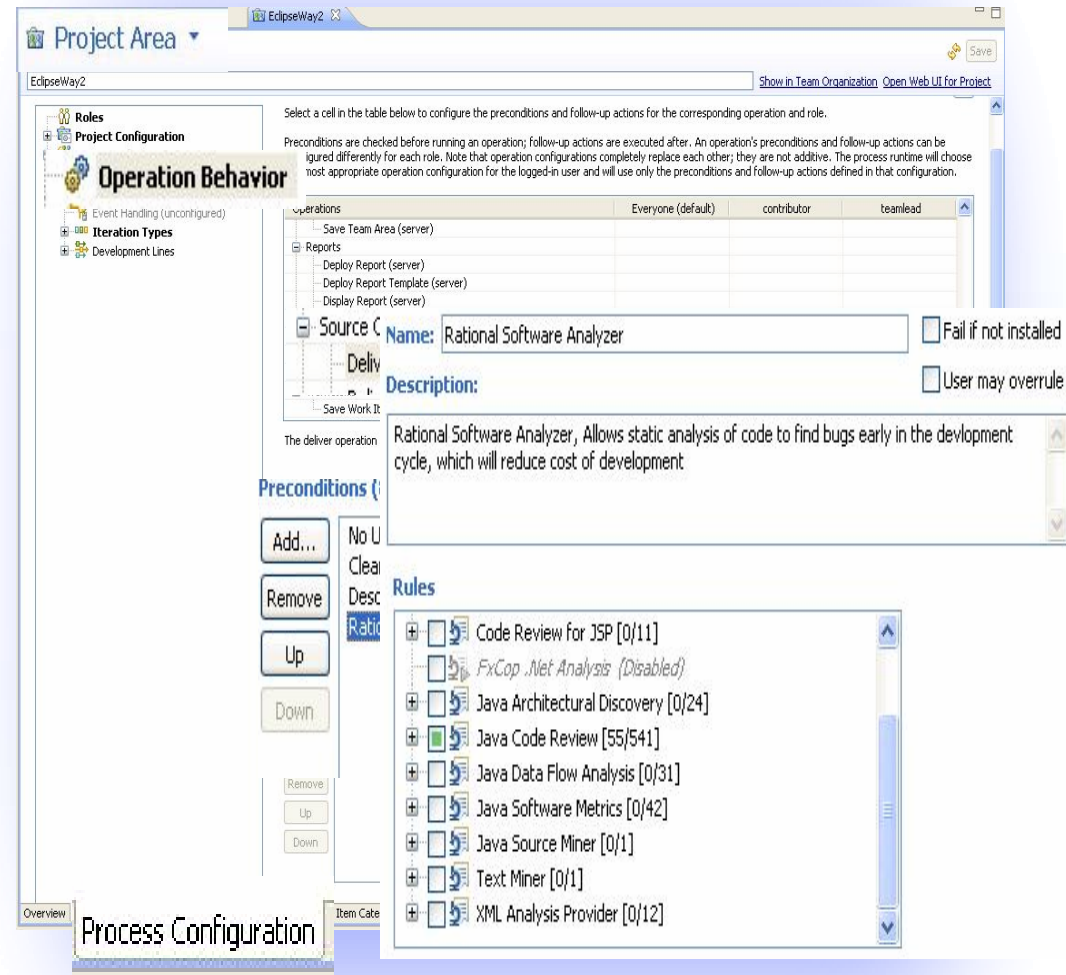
Project Area

EclipseWay2

Save

EclipseWay2

Show in Team Organization Open Web UI for Project

Roles
Project Configuration
Operation Behavior
Event Handling (unconfigured)
Iteration Types
Development Lines

Select a cell in the table below to configure the preconditions and follow-up actions for the corresponding operation and role.

Preconditions are checked before running an operation; follow-up actions are executed after. An operation's preconditions and follow-up actions can be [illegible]igured differently for each role. Note that operation configurations completely replace each other; they are not additive. The process runtime will choose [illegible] most appropriate operation configuration for the logged-in user and will use only the preconditions and follow-up actions defined in that configuration.

| Operations | Everyone (default) | contributor | teamlead |
|---|---|---|---|
| Save Team Area (server) | | | |
| Reports | | | |
| Deploy Report (server) | | | |
| Deploy Report Template (server) | | | |
| Display Report (server) | | | |
| Source C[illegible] | | | |
| Deliv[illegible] | | | |
| Save Work It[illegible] | | | |

The deliver operation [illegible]

Preconditions ([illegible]

Add...
Remove
Up
Down

No U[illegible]
Clea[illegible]
Desc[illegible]
Ratio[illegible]

Remove
Up
Down

Name: Rational Software Analyzer

Fail if not installed

User may overrule

Description:

Rational Software Analyzer, Allows static analysis of code to find bugs early in the devlopment cycle, which will reduce cost of development

Rules

Code Review for JSP [0/11]
FxCop .Net Analysis (Disabled)
Java Architectural Discovery [0/24]
Java Code Review [55/541]
Java Data Flow Analysis [0/31]
Java Software Metrics [0/42]
Java Source Miner [0/1]
Text Miner [0/1]
XML Analysis Provider [0/12]

Overview

Process Configuration

Item Cate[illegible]